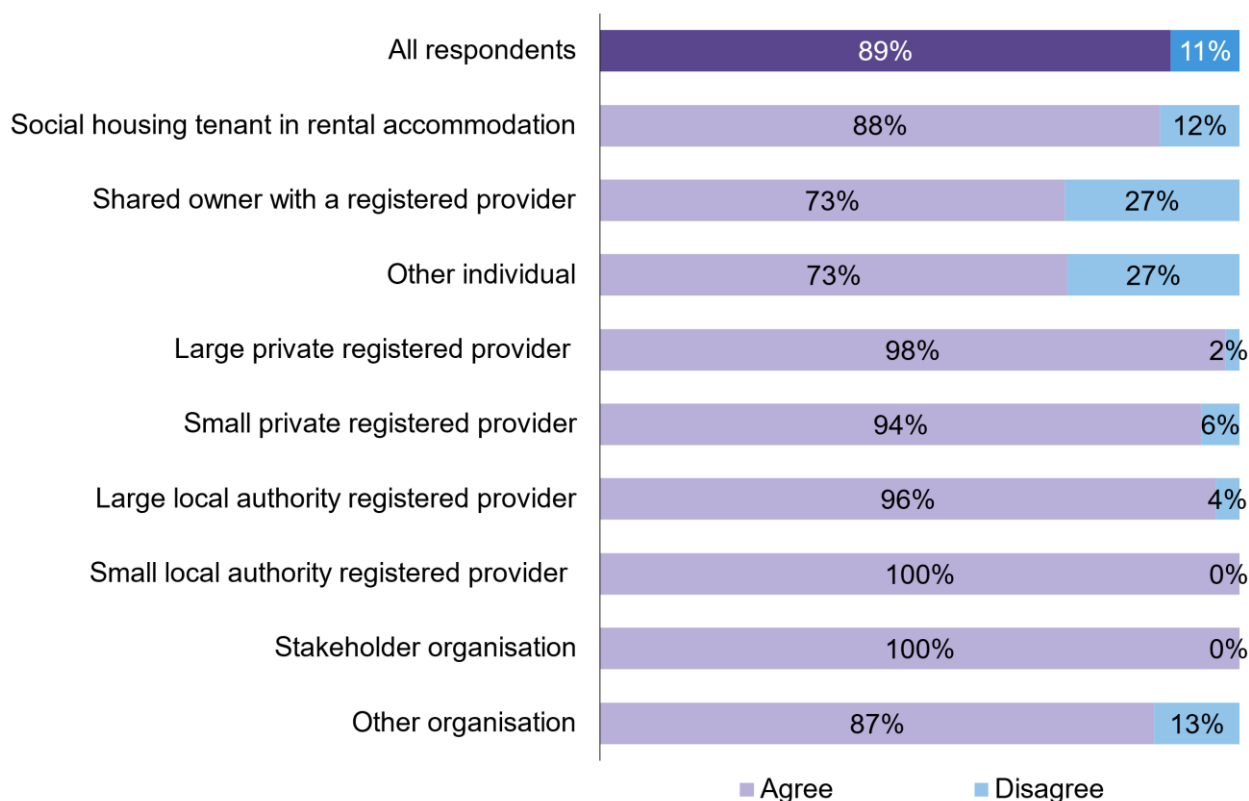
| | Agree | Disagree |
|---|---|---|
| All respondents | 89% | 11% |
| Social housing tenant in rental accommodation | 88% | 12% |
| Shared owner with a registered provider | 73% | 27% |
| Other individual | 73% | 27% |
| Large private registered provider | 98% | 2% |
| Small private registered provider | 94% | 6% |
| Large local authority registered provider | 96% | 4% |
| Small local authority registered provider | 100% | 0% |
| Stakeholder organisation | 100% | 0% |
| Other organisation | 87% | 13% |

Agree Disagree